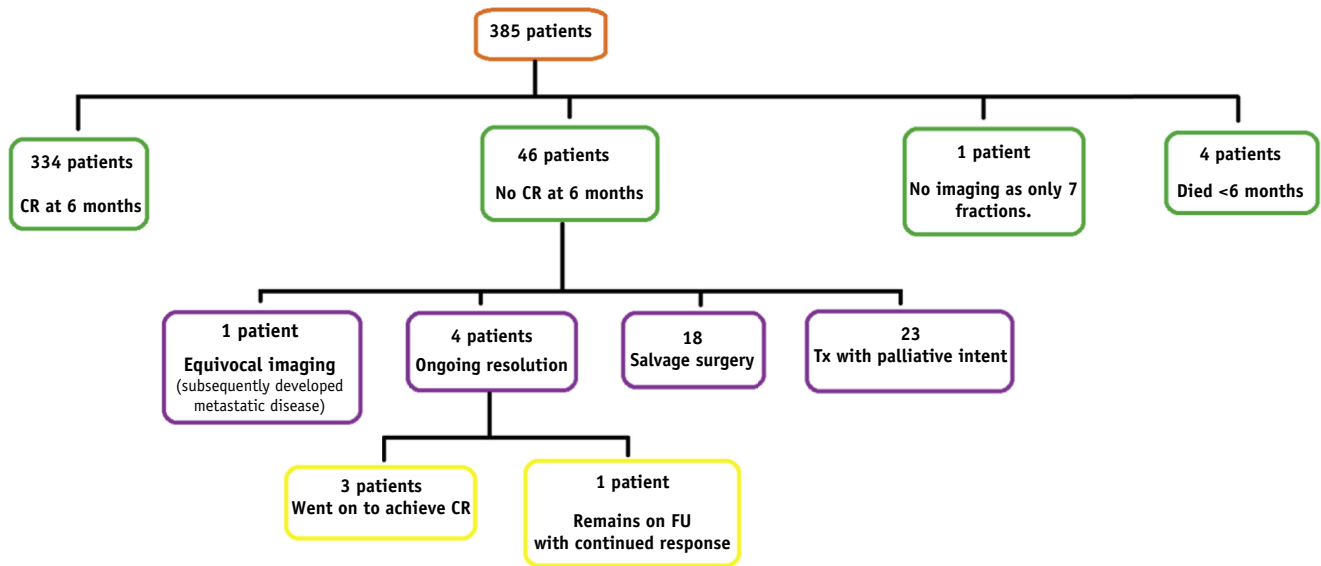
385 patients

334 patients

CR at 6 months

46 patients

No CR at 6 months

1 patient

No imaging as only 7 fractions.

4 patients

Died <6 months

1 patient

Equivocal imaging

(subsequently developed metastatic disease)

4 patients

Ongoing resolution

18

Salvage surgery

23

Tx with palliative intent

3 patients

Went on to achieve CR

1 patient

Remains on FU with continued response